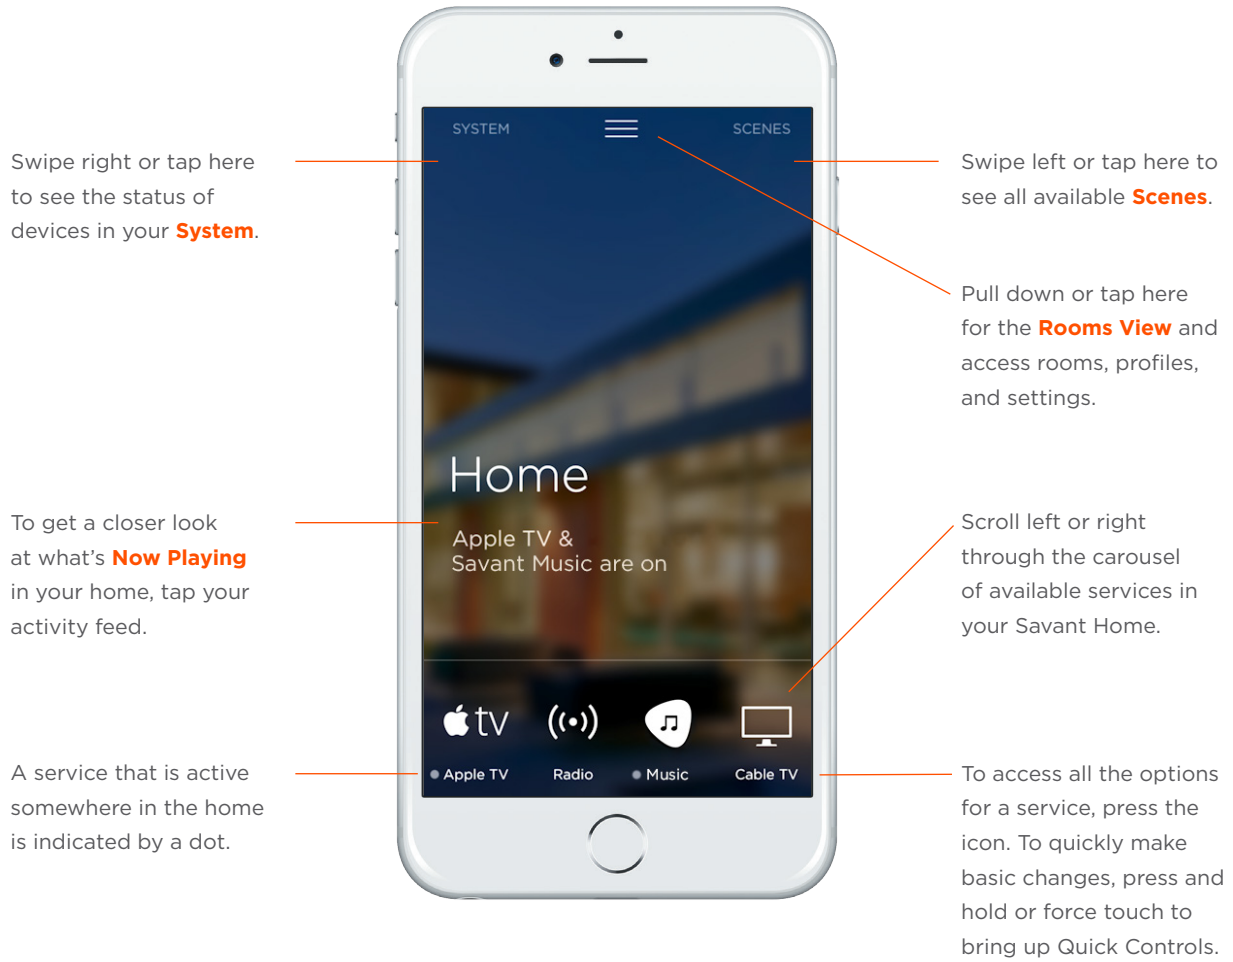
Swipe right or tap here to see the status of devices in your **System**.

SYSTEM

SCENES

Swipe left or tap here to see all available **Scenes**.

Pull down or tap here for the **Rooms View** and access rooms, profiles, and settings.

Home

Apple TV & Savant Music are on

To get a closer look at what's **Now Playing** in your home, tap your activity feed.

Scroll left or right through the carousel of available services in your Savant Home.

tv

Apple TV

Radio

Music

Cable TV

A service that is active somewhere in the home is indicated by a dot.

To access all the options for a service, press the icon. To quickly make basic changes, press and hold or force touch to bring up Quick Controls.